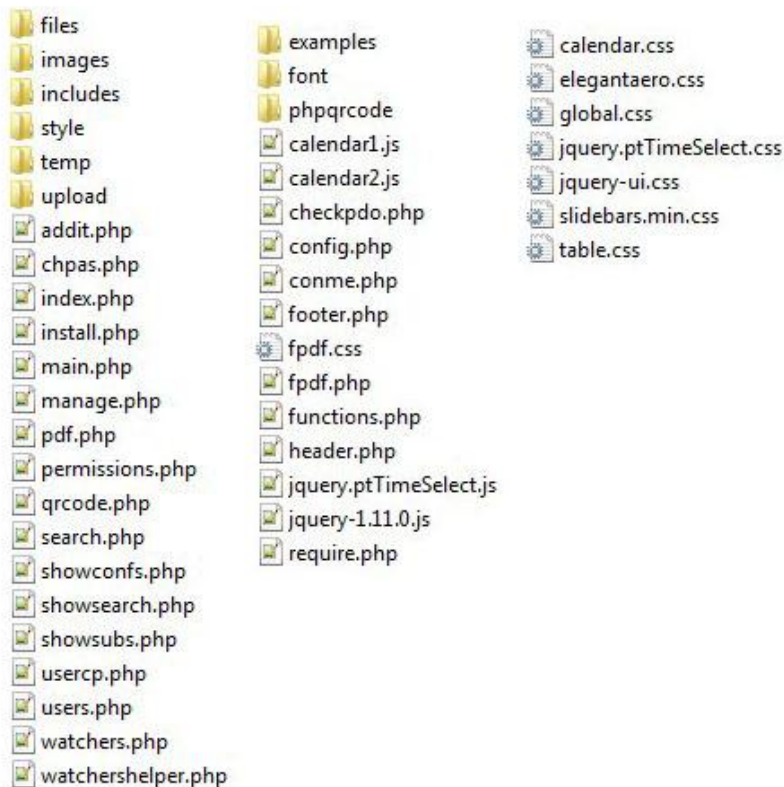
files
images
includes
style
temp
upload
addit.php
chpas.php
index.php
install.php
main.php
manage.php
pdf.php
permissions.php
qrcode.php
search.php
showconfs.php
showsearch.php
showsubs.php
usercp.php
users.php
watchers.php
watchershelper.php

examples
font
phpqrcode
calendar1.js
calendar2.js
checkpdo.php
config.php
conme.php
footer.php
fpdf.css
fpdf.php
functions.php
header.php
jquery.ptTimeSelect.js
jquery-1.11.0.js
require.php

calendar.css
elegantaero.css
global.css
jquery.ptTimeSelect.css
jquery-ui.css
slidebars.min.css
table.css